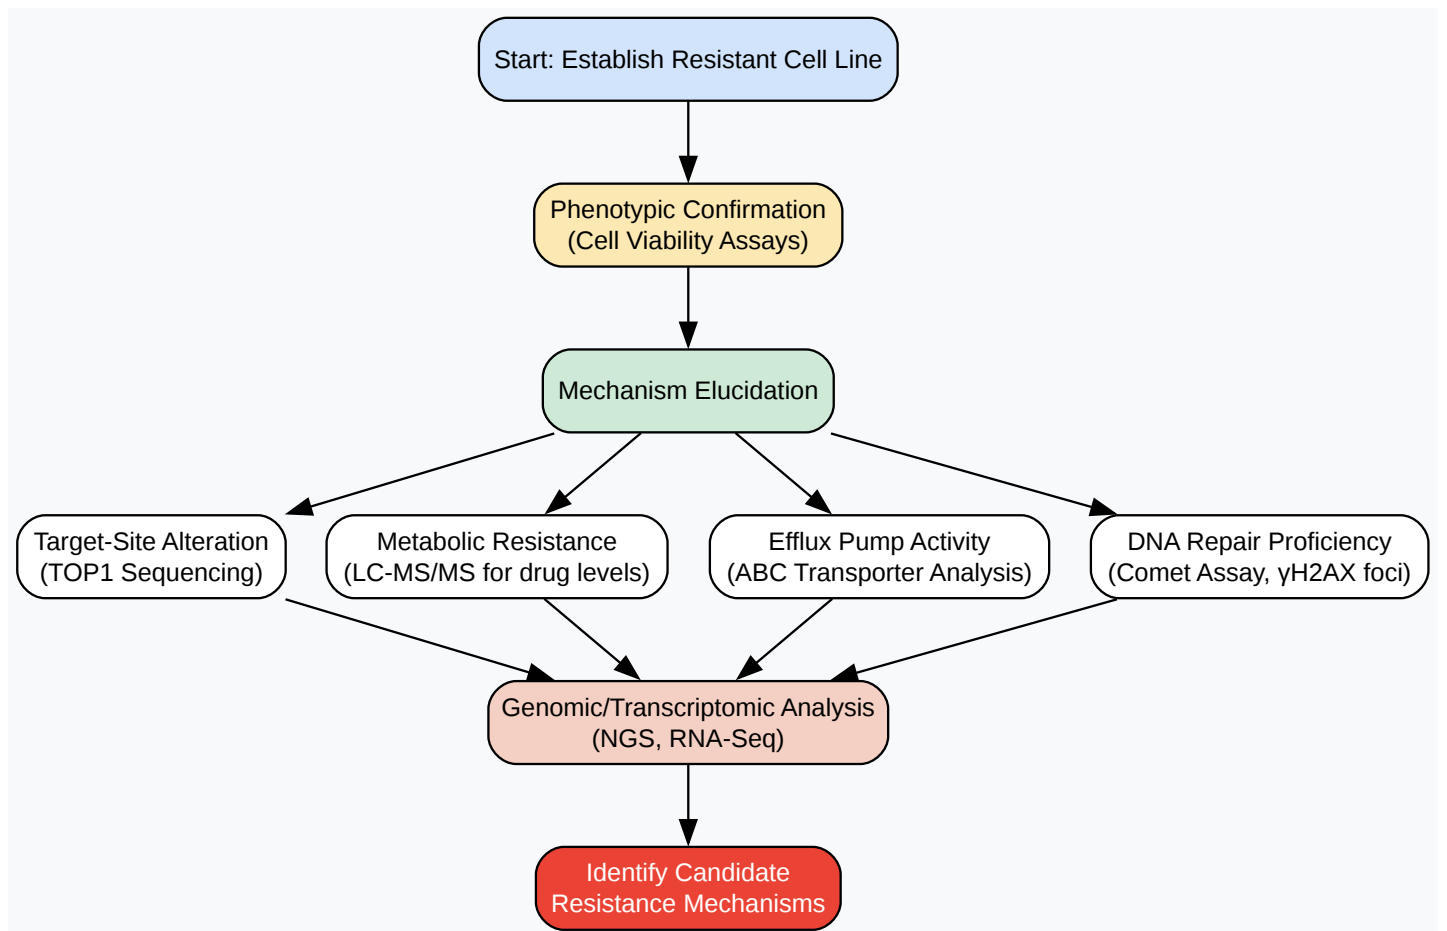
Start: Establish Resistant Cell Line

Phenotypic Confirmation
(Cell Viability Assays)

Mechanism Elucidation

Target-Site Alteration
(TOP1 Sequencing)

Metabolic Resistance
(LC-MS/MS for drug levels)

Efflux Pump Activity
(ABC Transporter Analysis)

DNA Repair Proficiency
(Comet Assay, γH2AX foci)

Genomic/Transcriptomic Analysis
(NGS, RNA-Seq)

Identify Candidate
Resistance Mechanisms